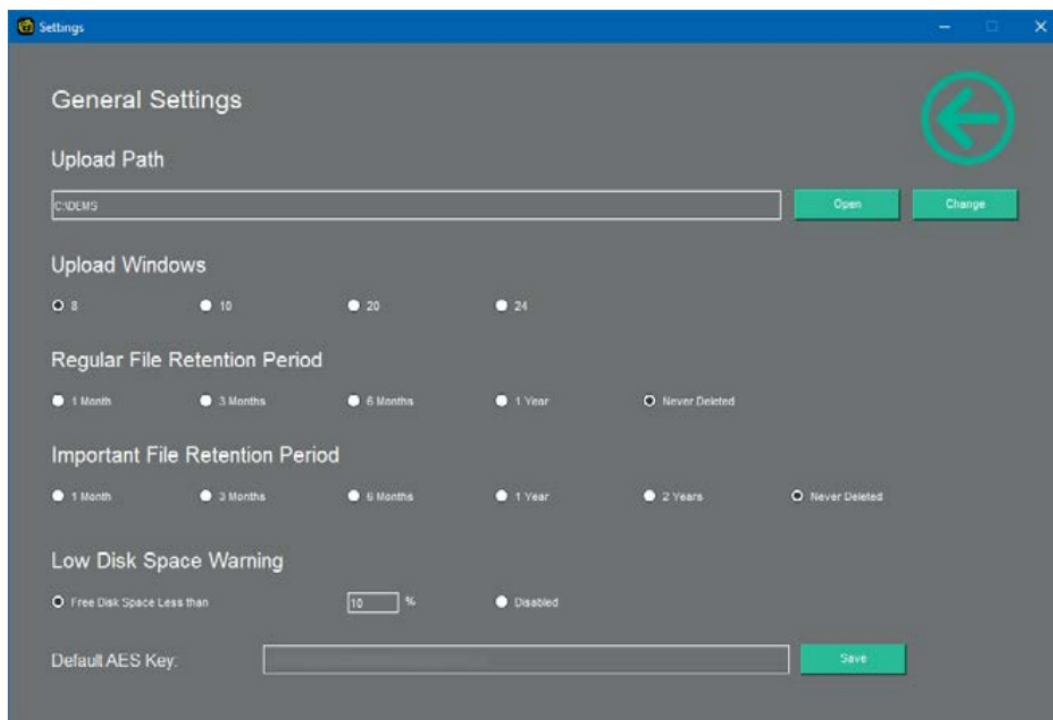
Settings

General Settings

Upload Path

C:\DEMS

Open

Change

Upload Windows

8

10

20

24

Regular File Retention Period

1 Month

3 Months

6 Months

1 Year

Never Deleted

Important File Retention Period

1 Month

3 Months

6 Months

1 Year

2 Years

Never Deleted

Low Disk Space Warning

Free Disk Space Less than

10

%

Disabled

Default AES Key:

Save